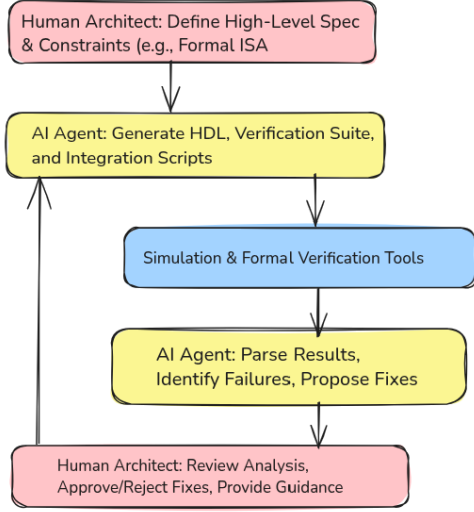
Human Architect: Define High-Level Spec & Constraints (e.g., Formal ISA

AI Agent: Generate HDL, Verification Suite, and Integration Scripts

Simulation & Formal Verification Tools

AI Agent: Parse Results, Identify Failures, Propose Fixes

Human Architect: Review Analysis, Approve/Reject Fixes, Provide Guidance